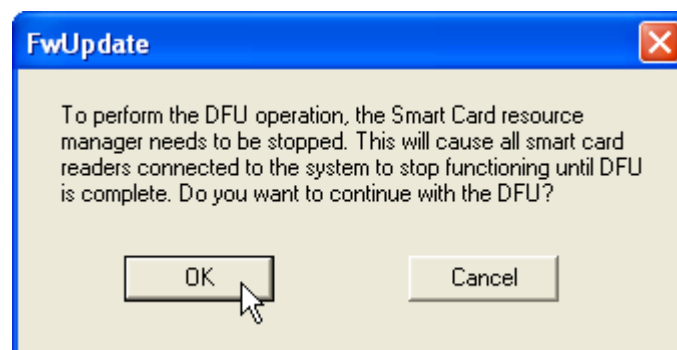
FwUpdate

To perform the DFU operation, the Smart Card resource manager needs to be stopped. This will cause all smart card readers connected to the system to stop functioning until DFU is complete. Do you want to continue with the DFU?

OK

Cancel